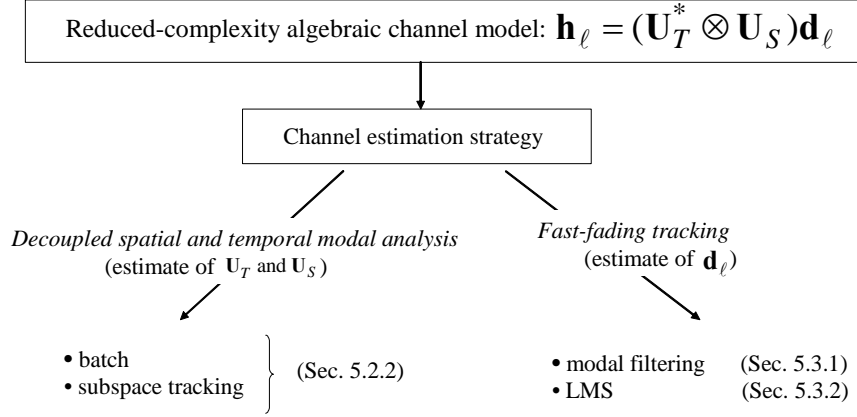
Reduced-complexity algebraic channel model: $\mathbf{h}_{\ell} = (\mathbf{U}_T^* \otimes \mathbf{U}_S)\mathbf{d}_{\ell}$

Channel estimation strategy

*Decoupled spatial and temporal modal analysis*
(estimate of $\mathbf{U}_T$ and $\mathbf{U}_S$)

*Fast-fading tracking*
(estimate of $\mathbf{d}_{\ell}$)

• batch
• subspace tracking
(Sec. 5.2.2)

• modal filtering (Sec. 5.3.1)
• LMS (Sec. 5.3.2)